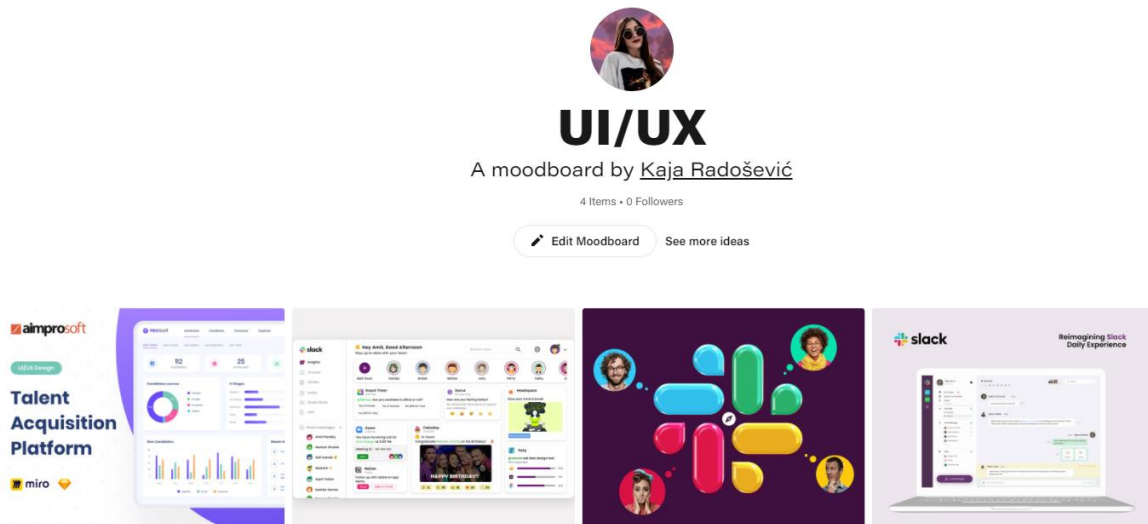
UI/UX

A moodboard by Kaja Radošević

4 Items • 0 Followers

Edit Moodboard

See more ideas

aimprosoft

UI/UX Design

Talent Acquisition Platform

miro

92

25

slack

Hey Amit, Good Afternoon

HAPPY BIRTHDAY!

slack

Reimagining Slack Daily Experience